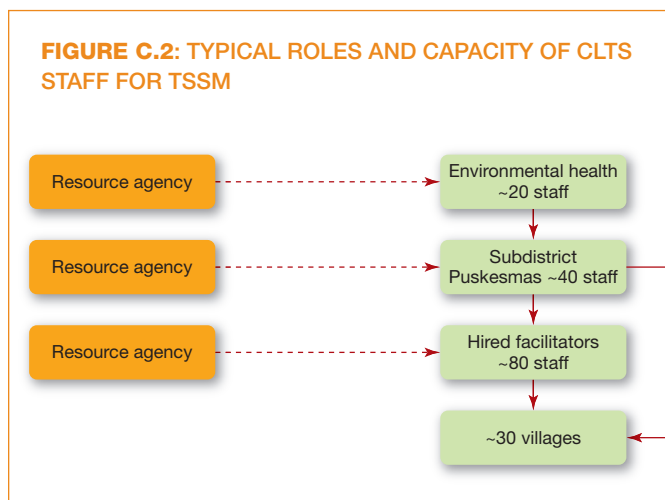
FIGURE C.2: TYPICAL ROLES AND CAPACITY OF CLTS STAFF FOR TSSM

Resource agency

Environmental health ~20 staff

Resource agency

Subdistrict Puskesmas ~40 staff

Resource agency

Hired facilitators ~80 staff

~30 villages